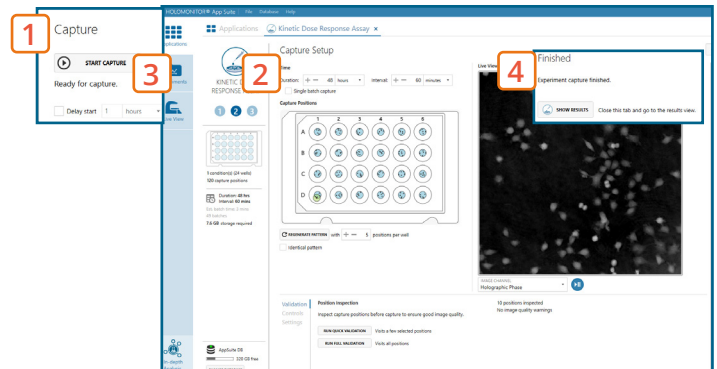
1

Capture

START CAPTURE

3

Ready for capture.

Delay start 1 hours

HOLOMONITOR® App Suite File Database Help

Applications

Applications Kinetic Dose Response Assay ×

Experiments

Live View

KINETIC D RESPONSE

2

1 2 3

1 condition(s) (24 wells)
120 capture positions

Duration: 48 hrs
Interval: 60 mins

Est. batch time: 3 mins
49 batches

7.6 GB storage required

In-depth Analysis

AppSuite DB
320 GB free

Capture Setup

Time

Duration + − 48 hours Interval + − 60 minutes

Single batch capture

Capture Positions

| | 1 | 2 | 3 | 4 | 5 | 6 |
|---|---|---|---|---|---|---|
| A | | | | | | |
| B | | | | | | |
| C | | | | | | |
| D | | | | | | |

REGENERATE PATTERN with + − 5 positions per well

Identical pattern

Live View

4

Finished

Experiment capture finished.

SHOW RESULTS Close this tab and go to the results view.

IMAGE CHANNEL
Holographic Phase

Validation
Controls
Settings

Position inspection

Inspect capture positions before capture to ensure good image quality.

RUN QUICK VALIDATION Visits a few selected positions

RUN FULL VALIDATION Visits all positions

10 positions inspected
No image quality warnings